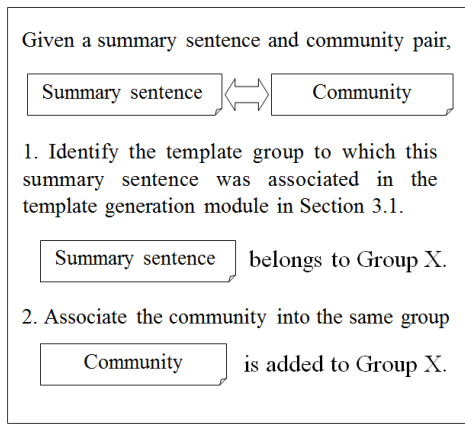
Given a summary sentence and community pair,

Summary sentence

Community

1. Identify the template group to which this summary sentence was associated in the template generation module in Section 3.1.

Summary sentence belongs to Group X.

2. Associate the community into the same group

Community is added to Group X.